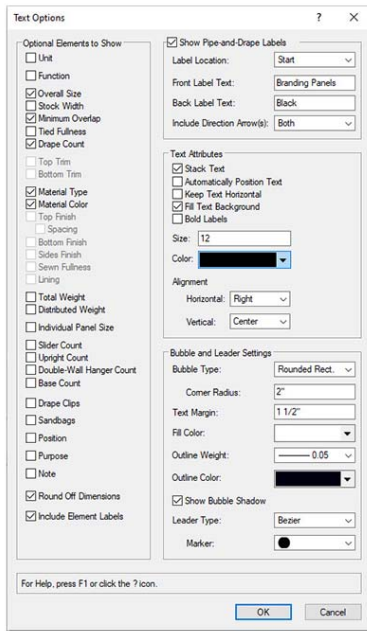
Text Options ? X

Optional Elements to Show
Unit
Function
Overall Size
Stock Width
Minimum Overlap
Tied Fullness
Drape Count
Top Trim
Bottom Trim
Material Type
Material Color
Top Finish
Spacing
Bottom Finish
Sides Finish
Sewn Fullness
Lining
Total Weight
Distributed Weight
Individual Panel Size
Slider Count
Upright Count
Double-Wall Hanger Count
Base Count
Drape Clips
Sandbags
Position
Purpose
Note
Round Off Dimensions
Include Element Labels

Show Pipe-and-Drape Labels
Label Location: Start
Front Label Text: Branding Panels
Back Label Text: Black
Include Direction Arrow(s): Both

Text Attributes
Stack Text
Automatically Position Text
Keep Text Horizontal
Fill Text Background
Bold Labels
Size: 12
Color:
Alignment
Horizontal: Right
Vertical: Center

Bubble and Leader Settings
Bubble Type: Rounded Rect.
Corner Radius: 2"
Text Margin: 1 1/2"
Fill Color:
Outline Weight: 0.05
Outline Color:
Show Bubble Shadow
Leader Type: Bezier
Marker:

For Help, press F1 or click the ? icon.

OK Cancel